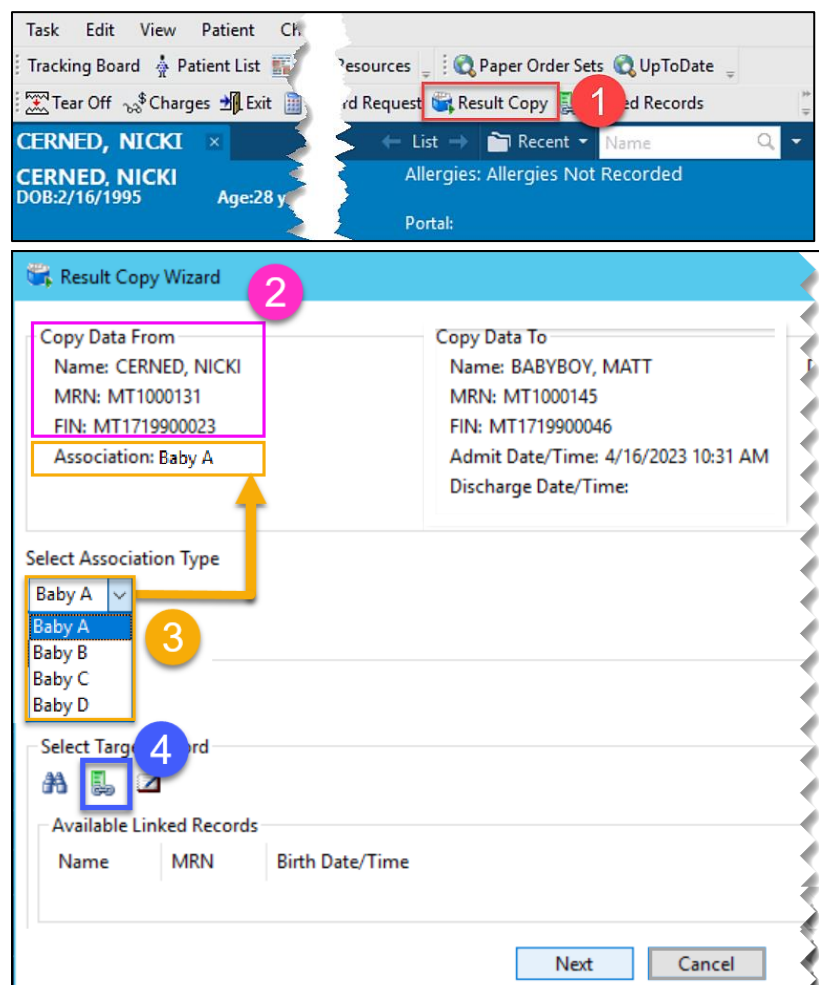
Task Edit View Patient Ch

Tracking Board Patient List Resources Paper Order Sets UpToDate

Tear Off Charges Exit rd Request Result Copy 1 ed Records

CERNED, NICKI ×

List Recent Name

CERNED, NICKI
DOB:2/16/1995 Age:28 y

Allergies: Allergies Not Recorded

Portal:

Result Copy Wizard

2

Copy Data From
Name: CERNED, NICKI
MRN: MT1000131
FIN: MT1719900023
Association: Baby A

Copy Data To
Name: BABYBOY, MATT
MRN: MT1000145
FIN: MT1719900046
Admit Date/Time: 4/16/2023 10:31 AM
Discharge Date/Time:

Select Association Type

Baby A
Baby A
Baby B
Baby C
Baby D

3

Select Targe 4 rd

Available Linked Records

| Name | MRN | Birth Date/Time |
|---|---|---|

Next Cancel